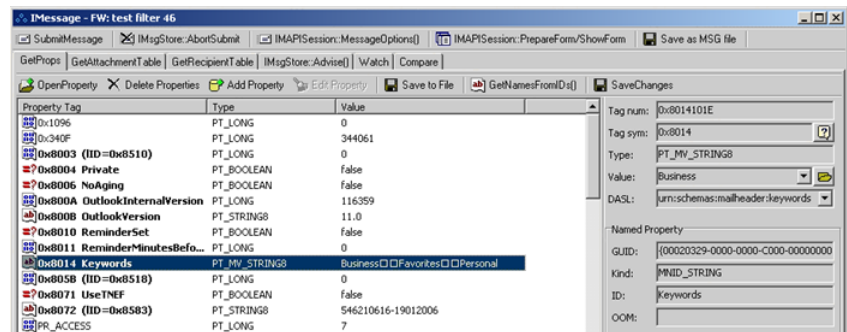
IMessage - FW: test filter 46

SubmitMessage | IMsgStore::AbortSubmit | IMAPISession::MessageOptions() | IMAPISession::PrepareForm/ShowForm | Save as MSG file

GetProps | GetAttachmentTable | GetRecipientTable | IMsgStore::Advise() | Watch | Compare

OpenProperty | Delete Properties | Add Property | Edit Property | Save to File | GetNamesFromIDs() | SaveChanges

| Property Tag | Type | Value |
|---|---|---|
| 0x1096 | PT_LONG | 0 |
| 0x340F | PT_LONG | 344061 |
| 0x8003 (IID=0x8510) | PT_LONG | 0 |
| 0x8004 Private | PT_BOOLEAN | false |
| 0x8006 NoAging | PT_BOOLEAN | false |
| 0x800A OutlookInternalVersion | PT_LONG | 116359 |
| 0x800B OutlookVersion | PT_STRING8 | 11.0 |
| 0x8010 ReminderSet | PT_BOOLEAN | false |
| 0x8011 ReminderMinutesBefo... | PT_LONG | 0 |
| 0x8014 Keywords | PT_MV_STRING8 | Business□□Favorites□□Personal |
| 0x805B (IID=0x8518) | PT_LONG | 0 |
| 0x8071 UseTNEF | PT_BOOLEAN | false |
| 0x8072 (IID=0x8583) | PT_STRING8 | 546210616-19012006 |
| PR_ACCESS | PT_LONG | 7 |

Tag num: 0x8014101E
Tag sym: 0x8014
Type: PT_MV_STRING8
Value: Business
DASL: urn:schemas:mailheader:keywords

Named Property
GUID: {00020329-0000-0000-C000-00000000
Kind: MNID_STRING
ID: Keywords
OOM: